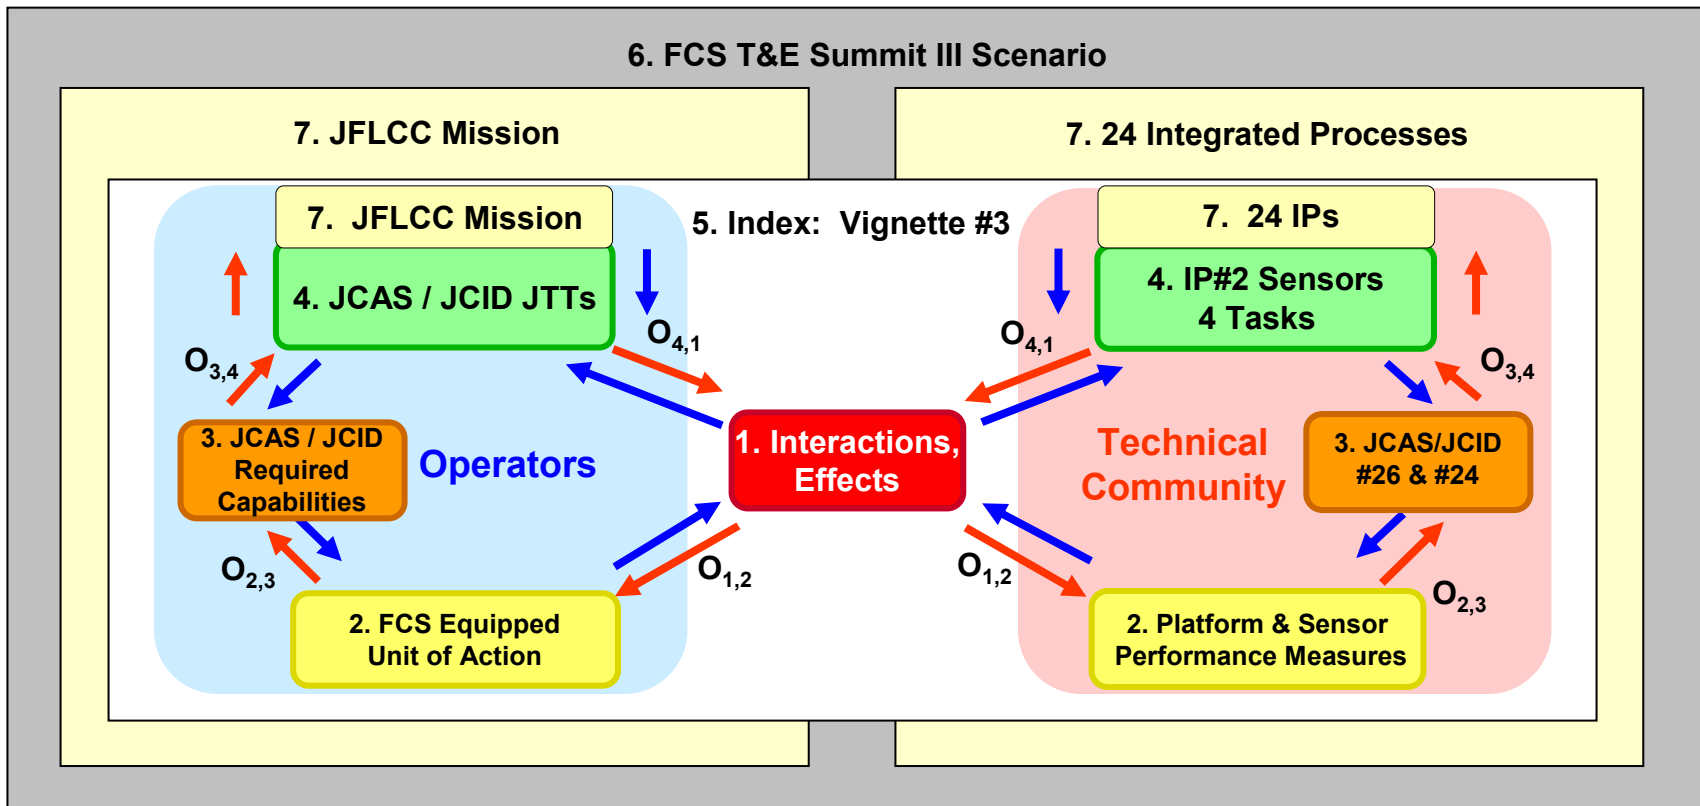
6. FCS T&E Summit III Scenario

7. JFLCC Mission

7. 24 Integrated Processes

7. JFLCC Mission

5. Index: Vignette #3

7. 24 IPs

4. JCAS / JCID JTTs

$O_{4,1}$

$O_{3,4}$

3. JCAS / JCID Required Capabilities

Operators

$O_{2,3}$

2. FCS Equipped Unit of Action

$O_{1,2}$

1. Interactions, Effects

4. IP#2 Sensors 4 Tasks

$O_{4,1}$

$O_{3,4}$

Technical Community

3. JCAS/JCID #26 & #24

$O_{1,2}$

$O_{2,3}$

2. Platform & Sensor Performance Measures